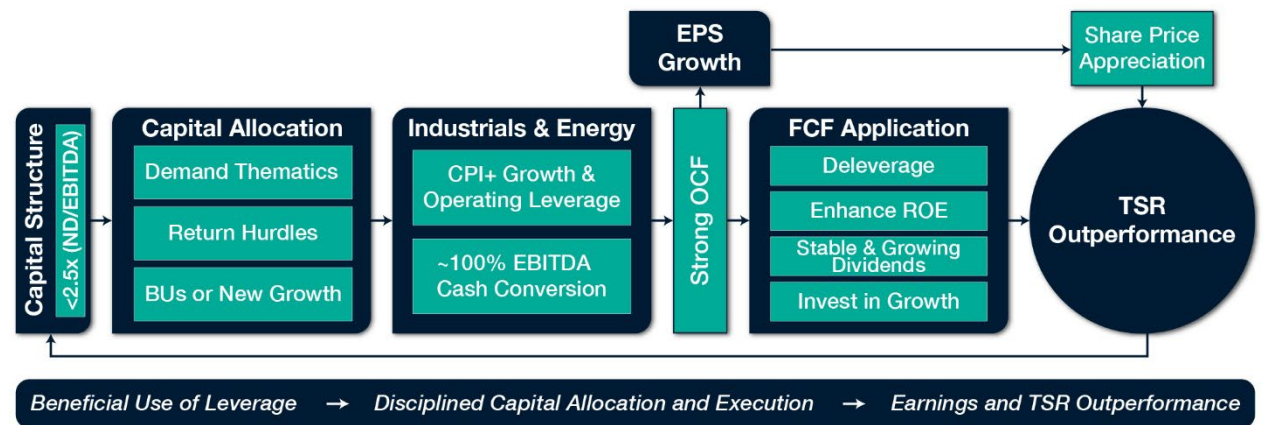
EPS Growth

Share Price Appreciation

Capital Structure

<2.5x (ND/EBITDA)

Capital Allocation

Demand Thematics

Return Hurdles

BUs or New Growth

Industrials & Energy

CPI+ Growth & Operating Leverage

~100% EBITDA Cash Conversion

Strong OCF

FCF Application

Deleverage

Enhance ROE

Stable & Growing Dividends

Invest in Growth

TSR Outperformance

Beneficial Use of Leverage → Disciplined Capital Allocation and Execution → Earnings and TSR Outperformance